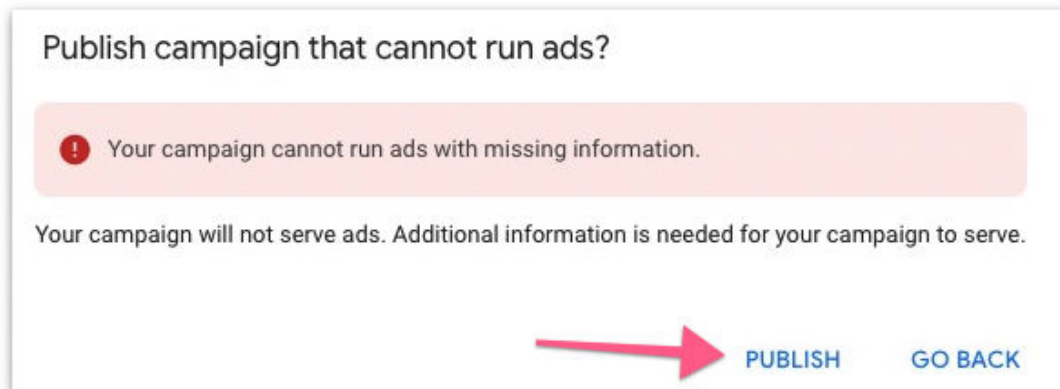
Publish campaign that cannot run ads?

Your campaign cannot run ads with missing information.

Your campaign will not serve ads. Additional information is needed for your campaign to serve.

PUBLISH GO BACK